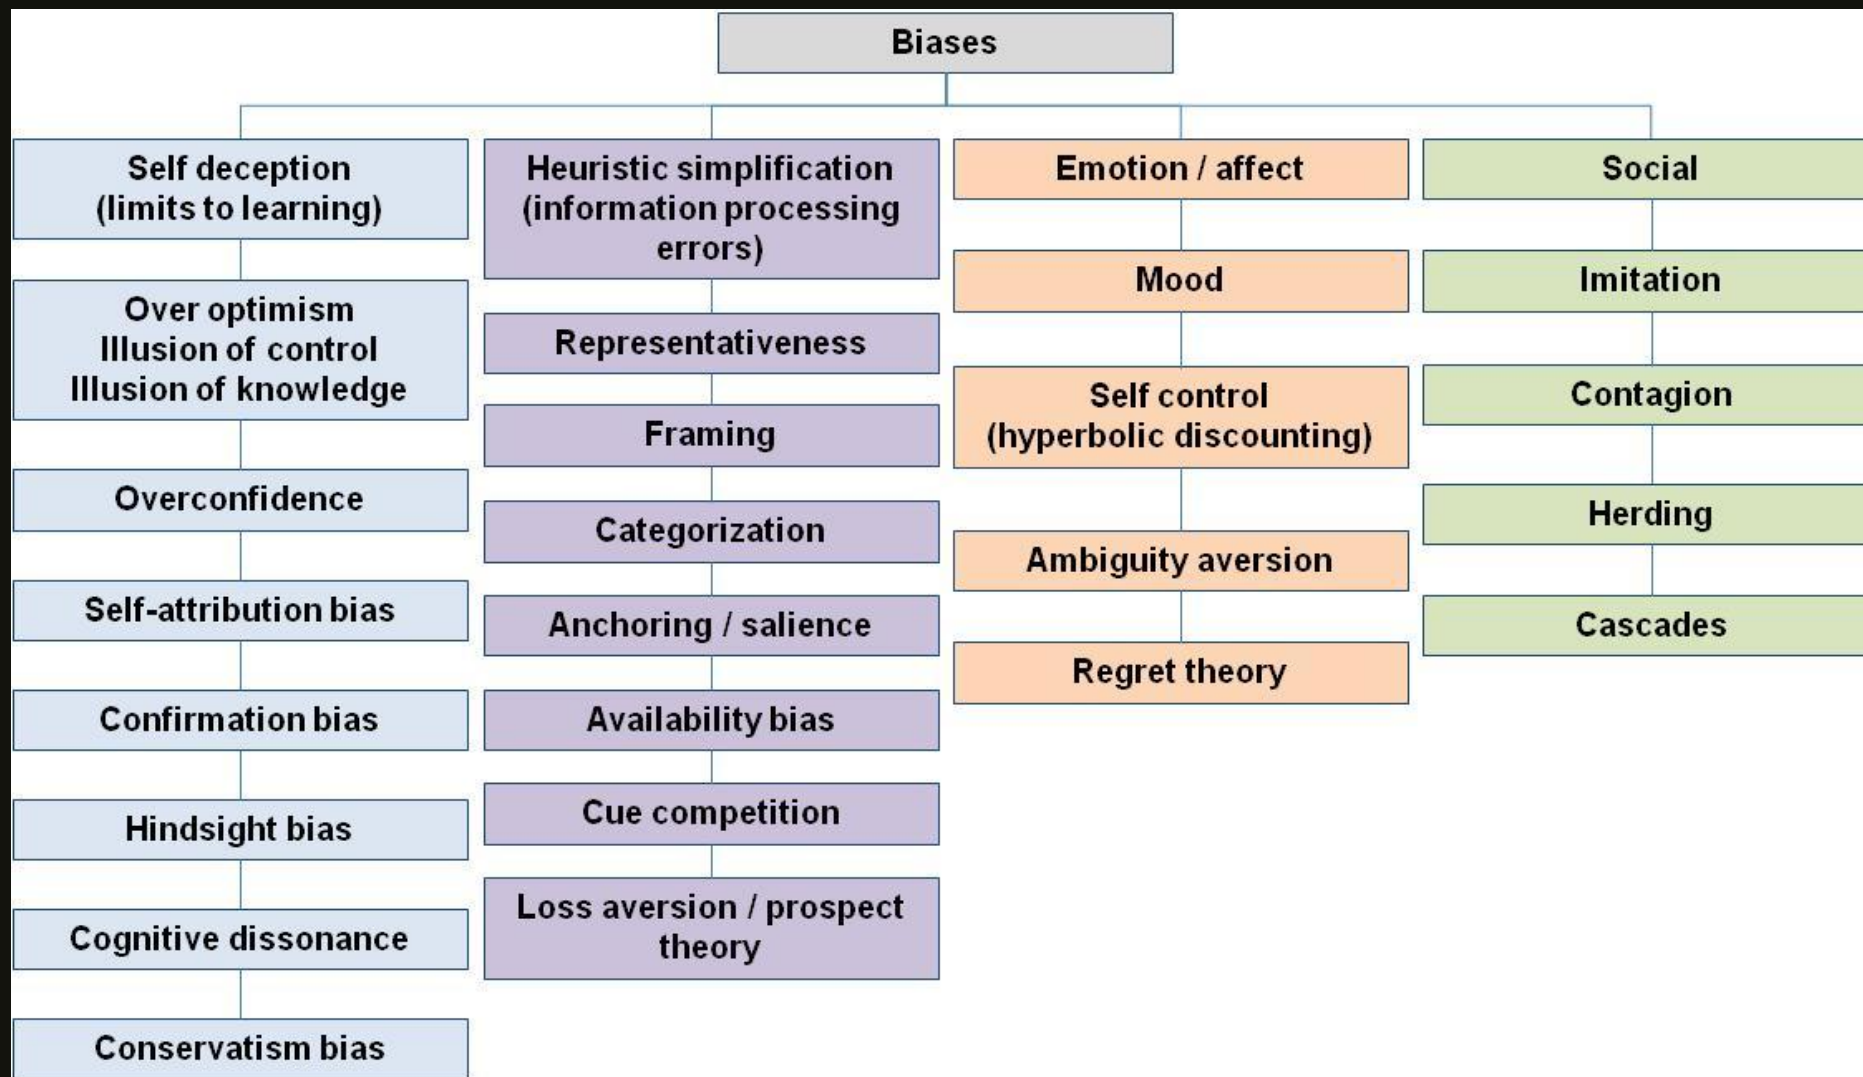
Biases

Self deception (limits to learning)

Over optimism
Illusion of control
Illusion of knowledge

Overconfidence

Self-attribution bias

Confirmation bias

Hindsight bias

Cognitive dissonance

Conservatism bias

Heuristic simplification (information processing errors)

Representativeness

Framing

Categorization

Anchoring / salience

Availability bias

Cue competition

Loss aversion / prospect theory

Emotion / affect

Mood

Self control (hyperbolic discounting)

Ambiguity aversion

Regret theory

Social

Imitation

Contagion

Herding

Cascades